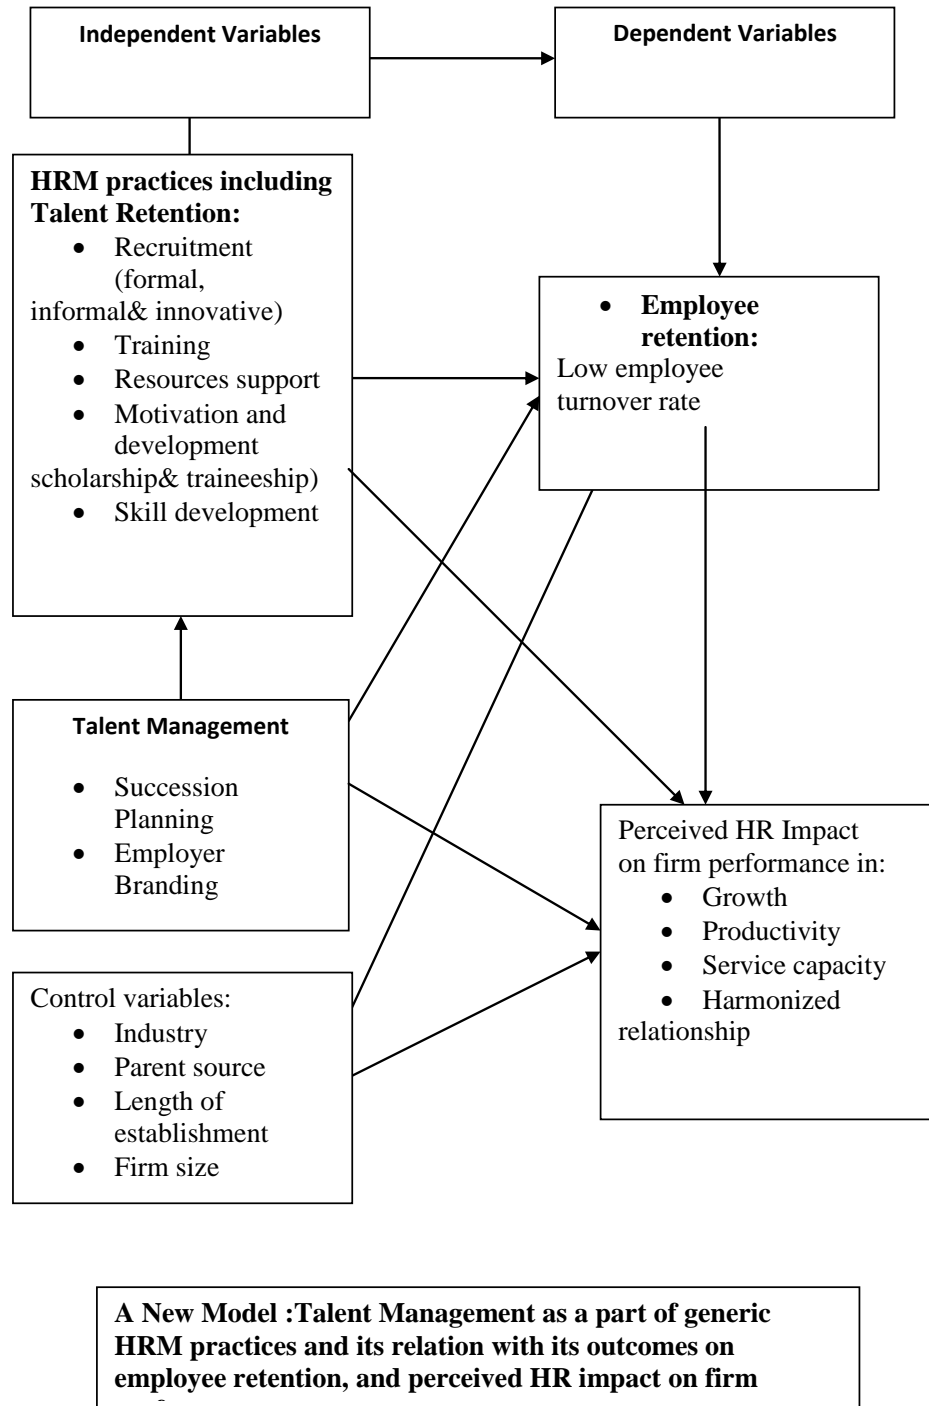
Independent Variables

Dependent Variables

HRM practices including Talent Retention:

- Recruitment (formal, informal& innovative)
- Training
- Resources support
- Motivation and development scholarship& traineeship)
- Skill development

- Employee retention:

Low employee turnover rate

Talent Management

- Succession Planning
- Employer Branding

Perceived HR Impact on firm performance in:

- Growth
- Productivity
- Service capacity
- Harmonized relationship

Control variables:

- Industry
- Parent source
- Length of establishment
- Firm size

A New Model :Talent Management as a part of generic HRM practices and its relation with its outcomes on employee retention, and perceived HR impact on firm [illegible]